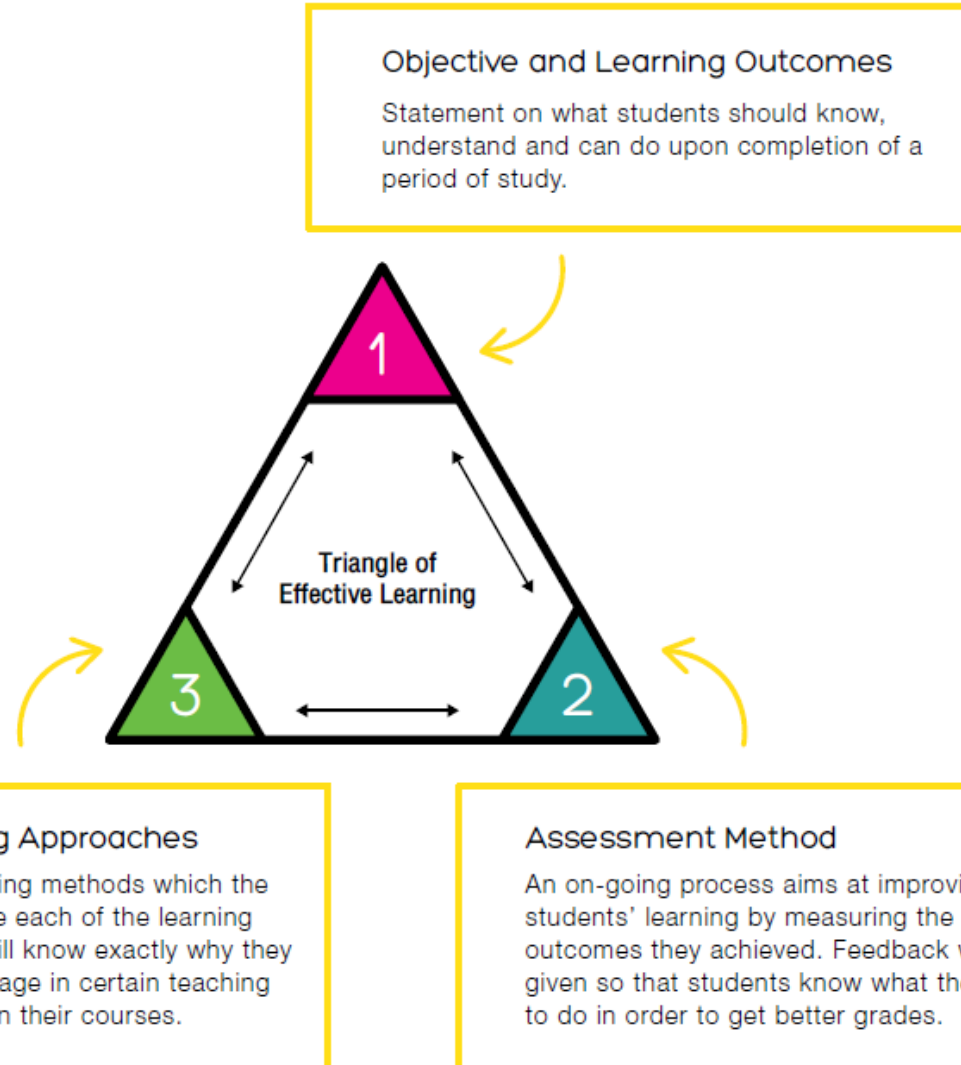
Objective and Learning Outcomes

Statement on what students should know, understand and can do upon completion of a period of study.

1

Triangle of Effective Learning

3

2

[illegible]g Approaches

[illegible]ing methods which the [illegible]e each of the learning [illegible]ill know exactly why they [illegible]age in certain teaching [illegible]n their courses.

Assessment Method

An on-going process aims at improvi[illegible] students' learning by measuring the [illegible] outcomes they achieved. Feedback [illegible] given so that students know what th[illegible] to do in order to get better grades.